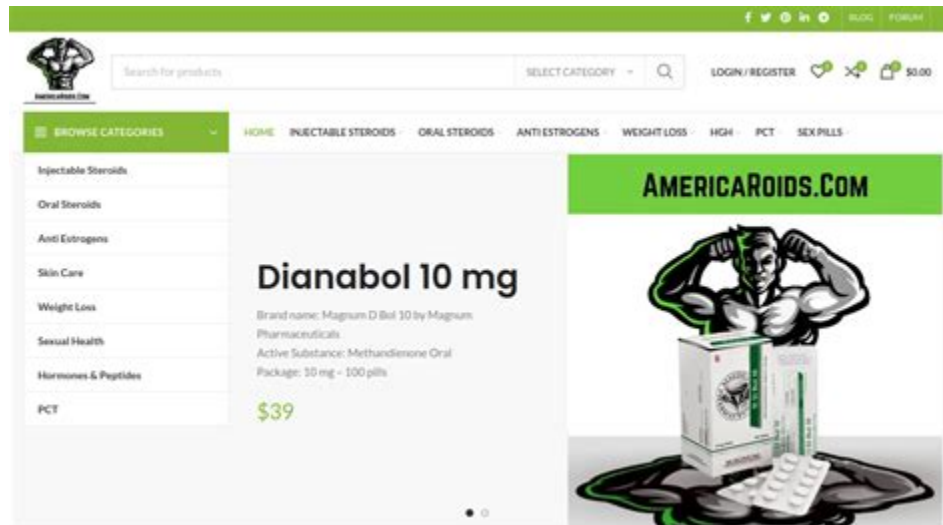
BLOG FORUM

AMERICAROIDS.COM

Search for products

SELECT CATEGORY

LOGIN / REGISTER

0 0 0 $0.00

BROWSE CATEGORIES

HOME INJECTABLE STEROIDS ORAL STEROIDS ANTI ESTROGENS WEIGHT LOSS HGH PCT SEX PILLS

Injectable Steroids

Oral Steroids

Anti Estrogens

Skin Care

Weight Loss

Sexual Health

Hormones & Peptides

PCT

Dianabol 10 mg

Brand name: Magnum D Bol 10 by Magnum Pharmaceuticals

Active Substance: Methandienone Oral

Package: 10 mg – 100 pills

$39

AMERICAROIDS.COM